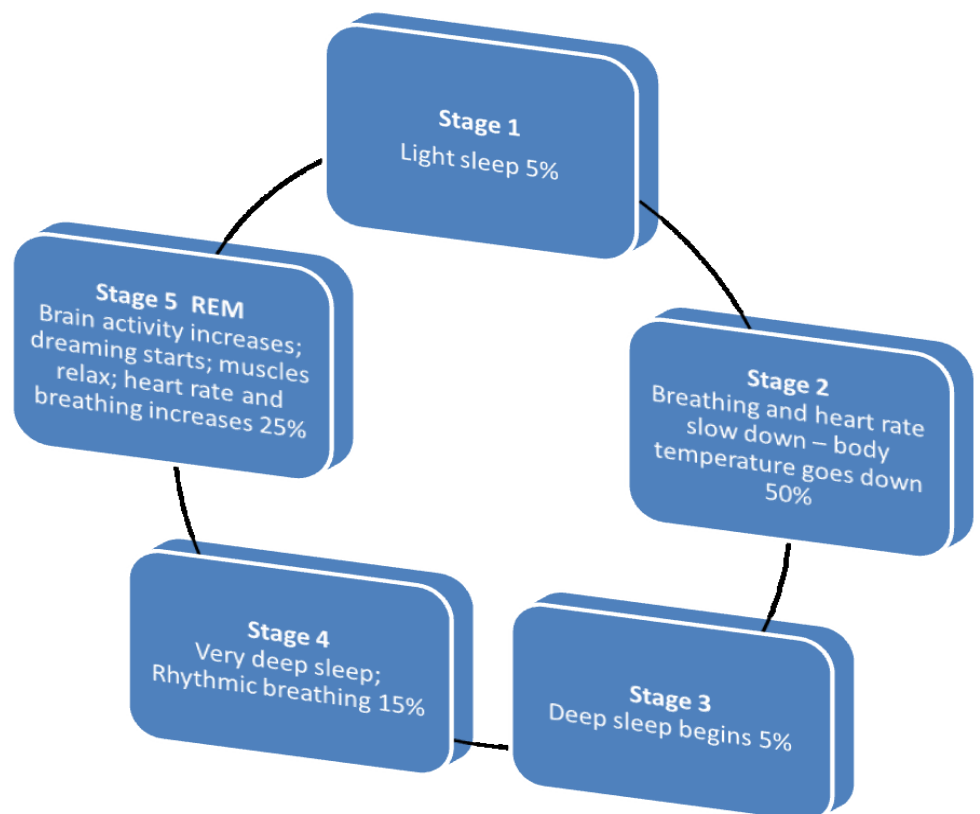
Stage 1
Light sleep 5%

Stage 2
Breathing and heart rate slow down – body temperature goes down 50%

Stage 3
Deep sleep begins 5%

Stage 4
Very deep sleep; Rhythmic breathing 15%

Stage 5 REM
Brain activity increases; dreaming starts; muscles relax; heart rate and breathing increases 25%